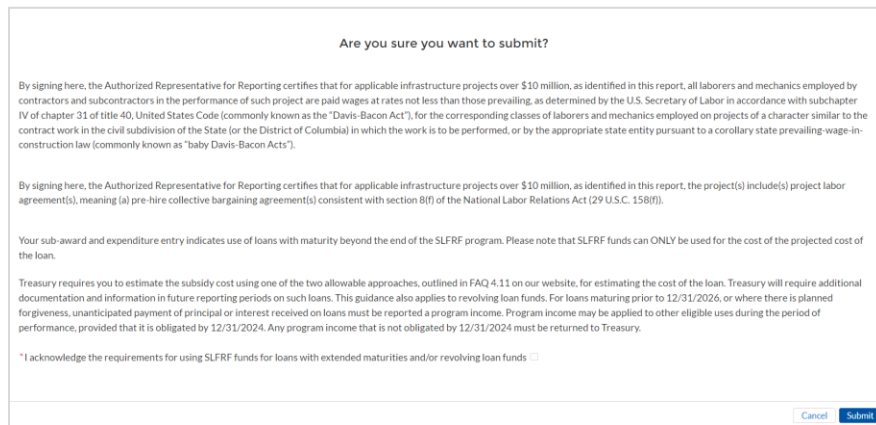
Are you sure you want to submit?

By signing here, the Authorized Representative for Reporting certifies that for applicable infrastructure projects over \$10 million, as identified in this report, all laborers and mechanics employed by contractors and subcontractors in the performance of such project are paid wages at rates not less than those prevailing, as determined by the U.S. Secretary of Labor in accordance with subchapter IV of chapter 31 of title 40, United States Code (commonly known as the "Davis-Bacon Act"), for the corresponding classes of laborers and mechanics employed on projects of a character similar to the contract work in the civil subdivision of the State (or the District of Columbia) in which the work is to be performed, or by the appropriate state entity pursuant to a corollary state prevailing-wage-in-construction law (commonly known as "baby Davis-Bacon Acts").

By signing here, the Authorized Representative for Reporting certifies that for applicable infrastructure projects over \$10 million, as identified in this report, the project(s) include(s) project labor agreement(s), meaning (a) pre-hire collective bargaining agreement(s) consistent with section 8(f) of the National Labor Relations Act (29 U.S.C. 158(f)).

Your sub-award and expenditure entry indicates use of loans with maturity beyond the end of the SLFRF program. Please note that SLFRF funds can ONLY be used for the cost of the projected cost of the loan.

Treasury requires you to estimate the subsidy cost using one of the two allowable approaches, outlined in FAQ 4.11 on our website, for estimating the cost of the loan. Treasury will require additional documentation and information in future reporting periods on such loans. This guidance also applies to revolving loan funds. For loans maturing prior to 12/31/2026, or where there is planned forgiveness, unanticipated payment of principal or interest received on loans must be reported a program income. Program income may be applied to other eligible uses during the period of performance, provided that it is obligated by 12/31/2024. Any program income that is not obligated by 12/31/2024 must be returned to Treasury.

*I acknowledge the requirements for using SLFRF funds for loans with extended maturities and/or revolving loan funds

Cancel Submit